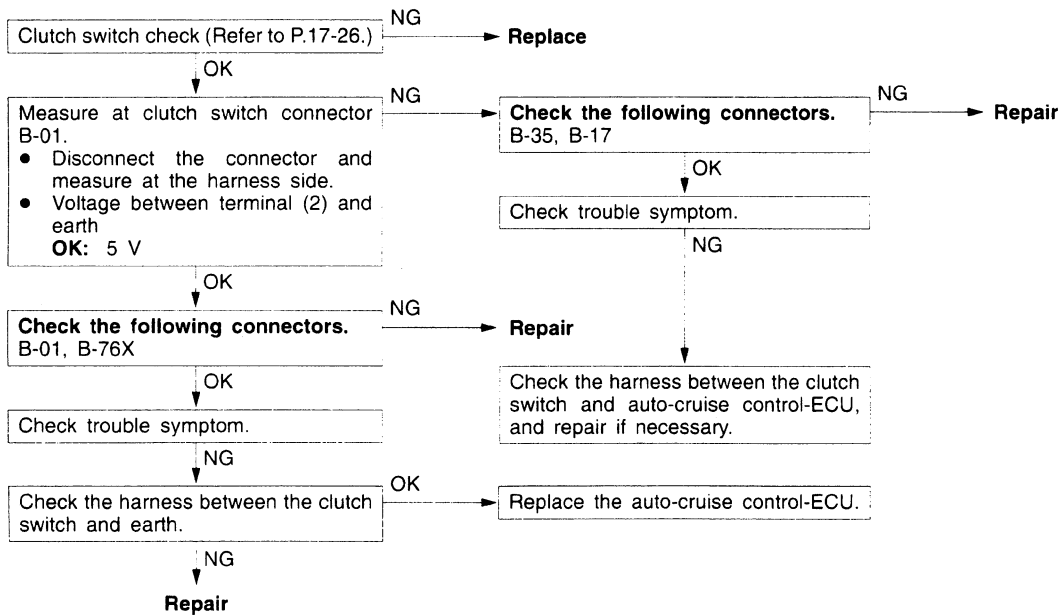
Clutch switch check (Refer to P.17-26.)

NG

Replace

OK

Measure at clutch switch connector B-01.
• Disconnect the connector and measure at the harness side.
• Voltage between terminal (2) and earth
**OK:** 5 V

NG

**Check the following connectors.**
B-35, B-17

NG

Repair

OK

Check trouble symptom.

NG

OK

**Check the following connectors.**
B-01, B-76X

NG

Repair

OK

Check the harness between the clutch switch and auto-cruise control-ECU, and repair if necessary.

Check trouble symptom.

NG

Check the harness between the clutch switch and earth.

OK

Replace the auto-cruise control-ECU.

NG

Repair